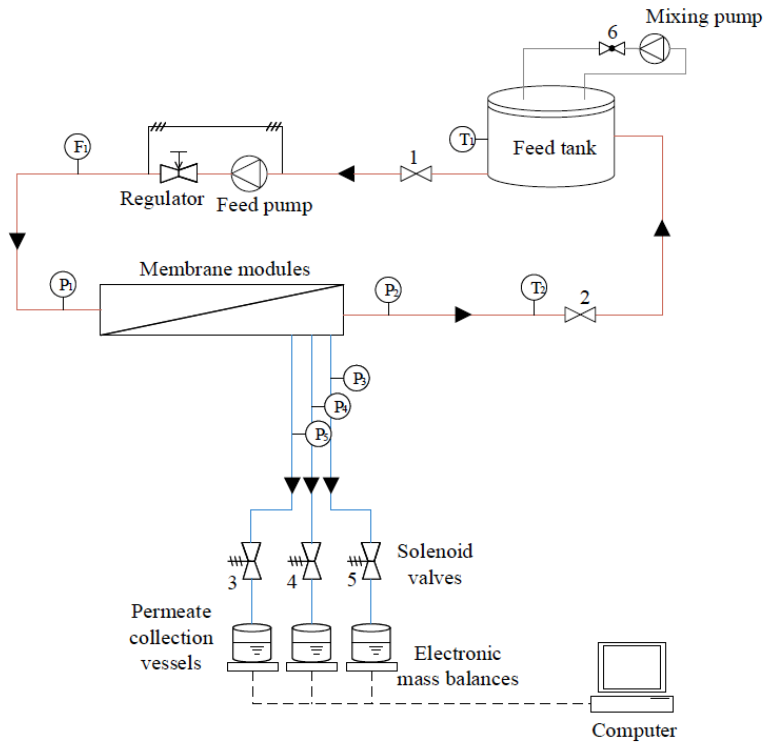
Mixing pump

6

Feed tank

$T_1$

1

$F_1$

Regulator

Feed pump

Membrane modules

$P_1$

$P_2$

$T_2$

2

$P_3$

$P_4$

$P_5$

Solenoid valves

3

4

5

Permeate collection vessels

Electronic mass balances

Computer